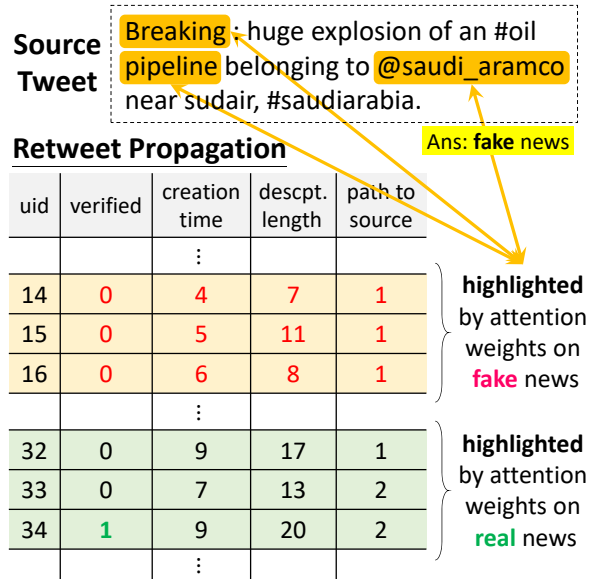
Source Tweet

Breaking : huge explosion of an #oil pipeline belonging to @saudi_aramco near sudair, #saudiarabia.

Ans: fake news

Retweet Propagation

| uid | verified | creation time | descpt. length | path to source |
|---|---|---|---|---|
| | | ⋮ | | |
| 14 | 0 | 4 | 7 | 1 |
| 15 | 0 | 5 | 11 | 1 |
| 16 | 0 | 6 | 8 | 1 |
| | | ⋮ | | |
| 32 | 0 | 9 | 17 | 1 |
| 33 | 0 | 7 | 13 | 2 |
| 34 | 1 | 9 | 20 | 2 |
| | | ⋮ | | |

highlighted by attention weights on fake news

highlighted by attention weights on real news